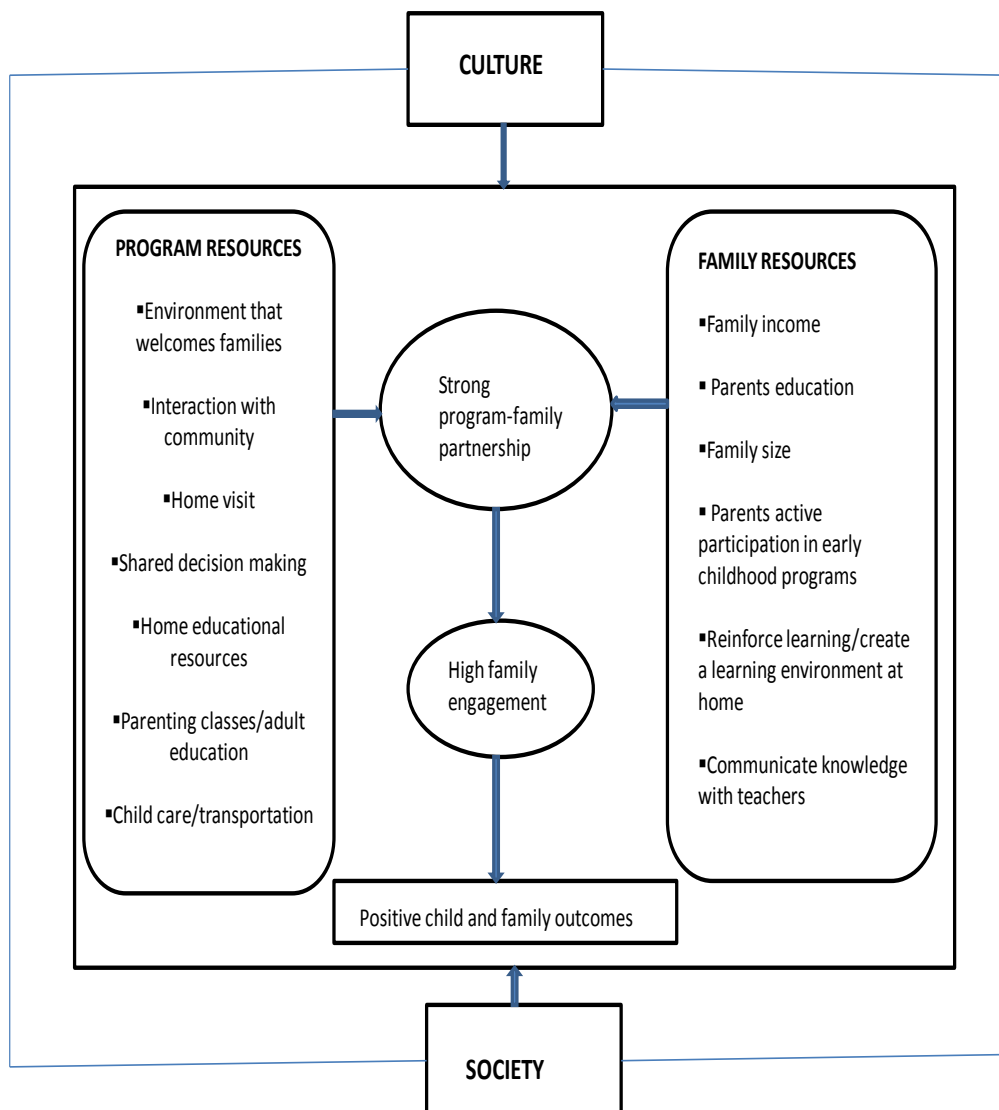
CULTURE

PROGRAM RESOURCES

▪Environment that welcomes families

▪Interaction with community

▪Home visit

▪Shared decision making

▪Home educational resources

▪Parenting classes/adult education

▪Child care/transportation

Strong program-family partnership

High family engagement

FAMILY RESOURCES

▪Family income

▪ Parents education

▪Family size

▪ Parents active participation in early childhood programs

▪Reinforce learning/create a learning environment at home

▪Communicate knowledge with teachers

Positive child and family outcomes

SOCIETY